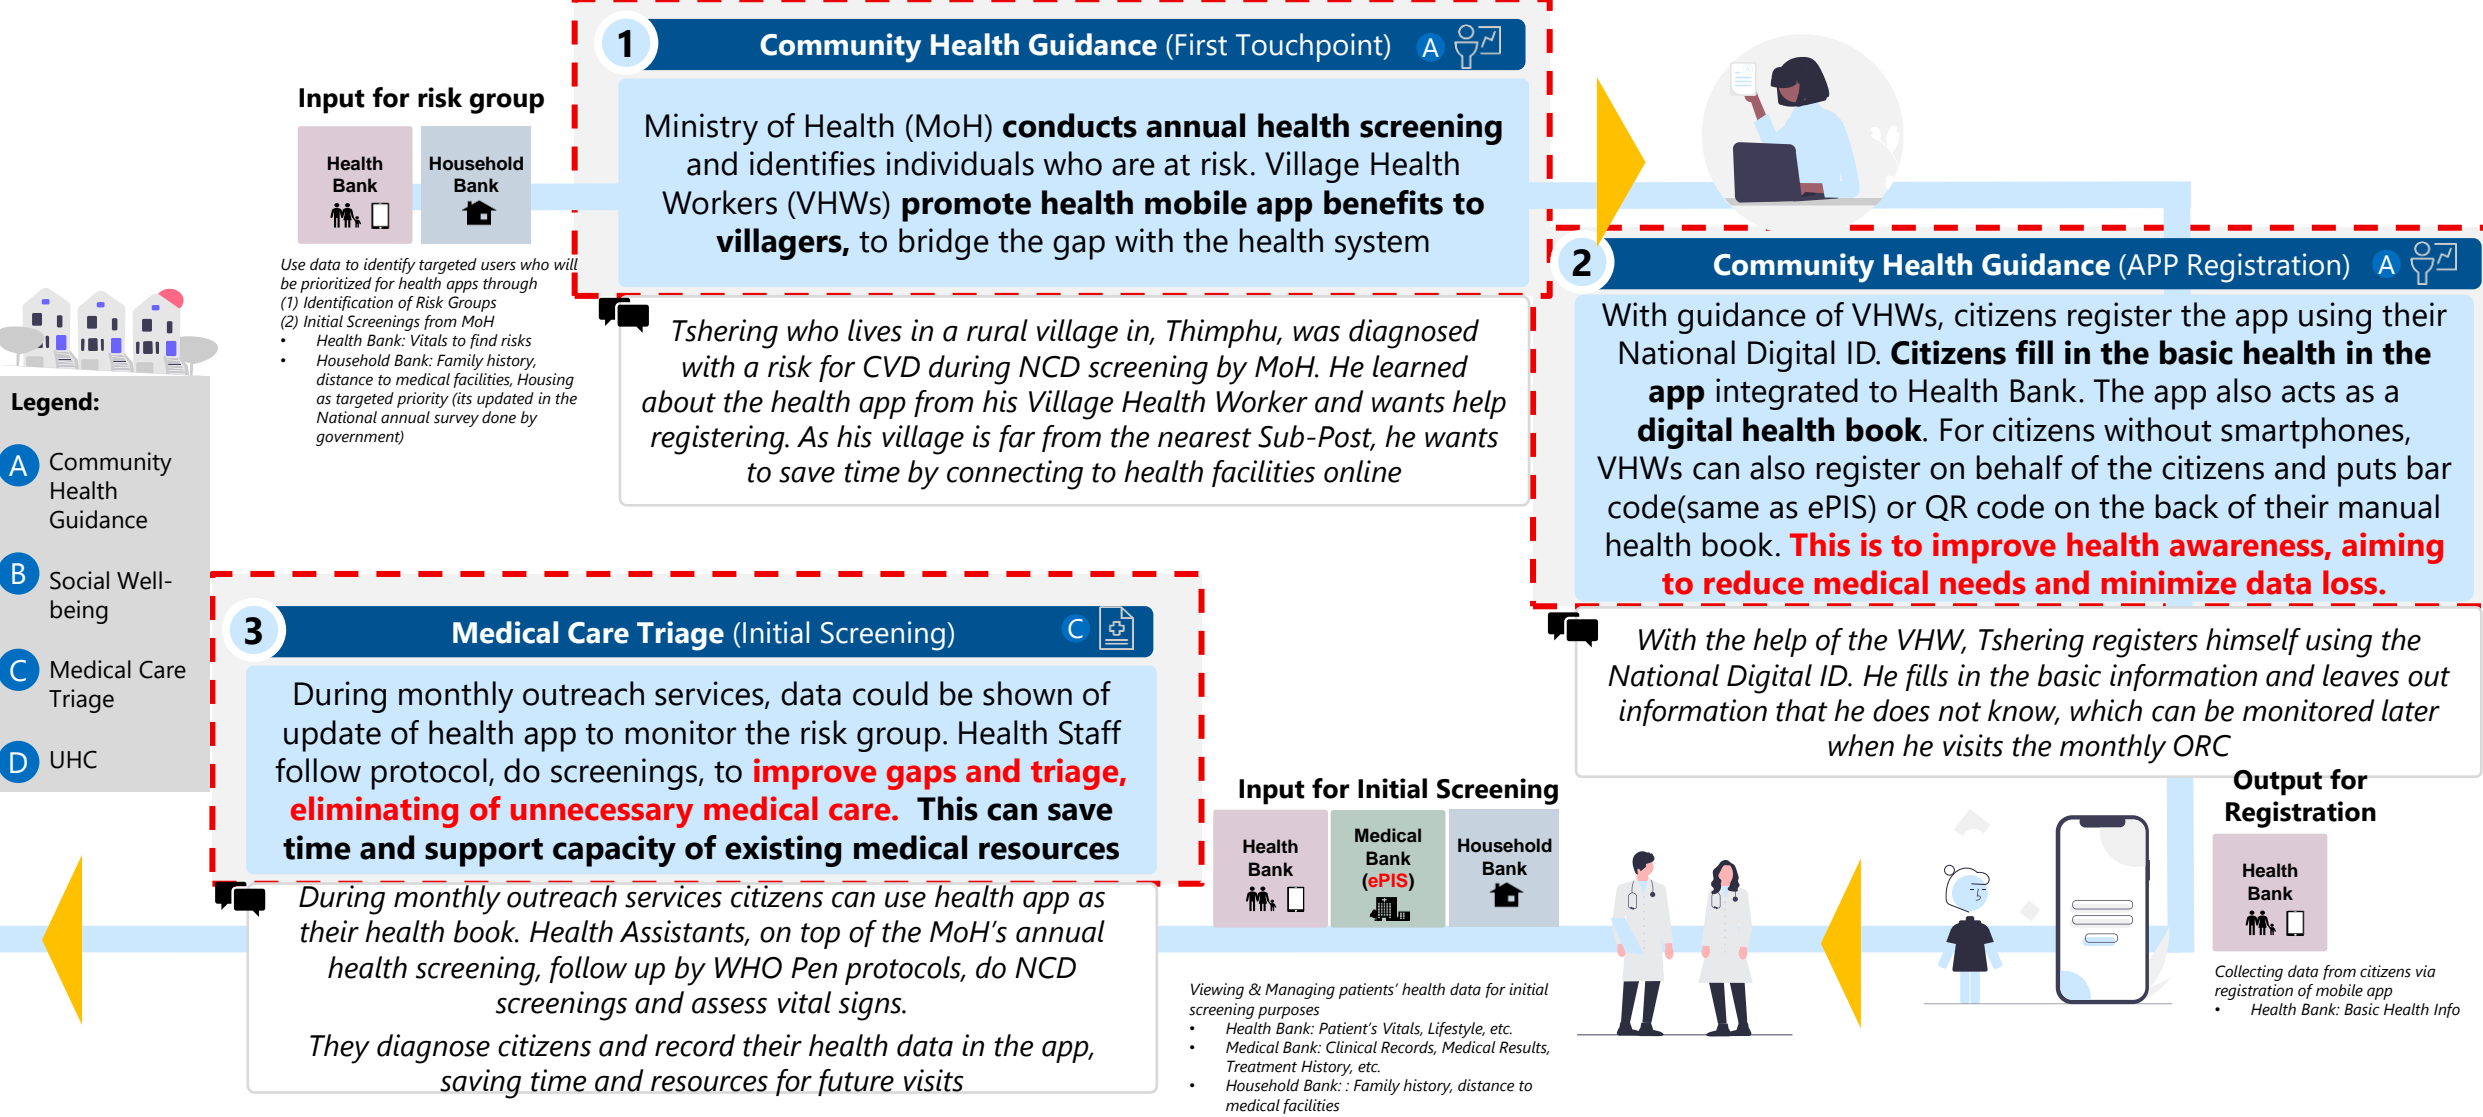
Input for risk group

Health Bank

Household Bank

Use data to identify targeted users who will be prioritized for health apps through
(1) Identification of Risk Groups
(2) Initial Screenings from MoH
• Health Bank: Vitals to find risks
• Household Bank: Family history, distance to medical facilities, Housing as targeted priority (its updated in the National annual survey done by government)

Legend:
A Community Health Guidance
B Social Well-being
C Medical Care Triage
D UHC

1 Community Health Guidance (First Touchpoint) A

Ministry of Health (MoH) conducts annual health screening and identifies individuals who are at risk. Village Health Workers (VHWs) promote health mobile app benefits to villagers, to bridge the gap with the health system

Tshering who lives in a rural village in, Thimphu, was diagnosed with a risk for CVD during NCD screening by MoH. He learned about the health app from his Village Health Worker and wants help registering. As his village is far from the nearest Sub-Post, he wants to save time by connecting to health facilities online

2 Community Health Guidance (APP Registration) A

With guidance of VHWs, citizens register the app using their National Digital ID. Citizens fill in the basic health in the app integrated to Health Bank. The app also acts as a digital health book. For citizens without smartphones, VHWs can also register on behalf of the citizens and puts bar code(same as ePIS) or QR code on the back of their manual health book. This is to improve health awareness, aiming to reduce medical needs and minimize data loss.

With the help of the VHW, Tshering registers himself using the National Digital ID. He fills in the basic information and leaves out information that he does not know, which can be monitored later when he visits the monthly ORC

3 Medical Care Triage (Initial Screening) C

During monthly outreach services, data could be shown of update of health app to monitor the risk group. Health Staff follow protocol, do screenings, to improve gaps and triage, eliminating of unnecessary medical care. This can save time and support capacity of existing medical resources

During monthly outreach services citizens can use health app as their health book. Health Assistants, on top of the MoH's annual health screening, follow up by WHO Pen protocols, do NCD screenings and assess vital signs.
They diagnose citizens and record their health data in the app, saving time and resources for future visits

Input for Initial Screening

Health Bank

Medical Bank (ePIS)

Household Bank

Viewing & Managing patients' health data for initial screening purposes
• Health Bank: Patient's Vitals, Lifestyle, etc.
• Medical Bank: Clinical Records, Medical Results, Treatment History, etc.
• Household Bank: : Family history, distance to medical facilities

Output for Registration

Health Bank

Collecting data from citizens via registration of mobile app
• Health Bank: Basic Health Info